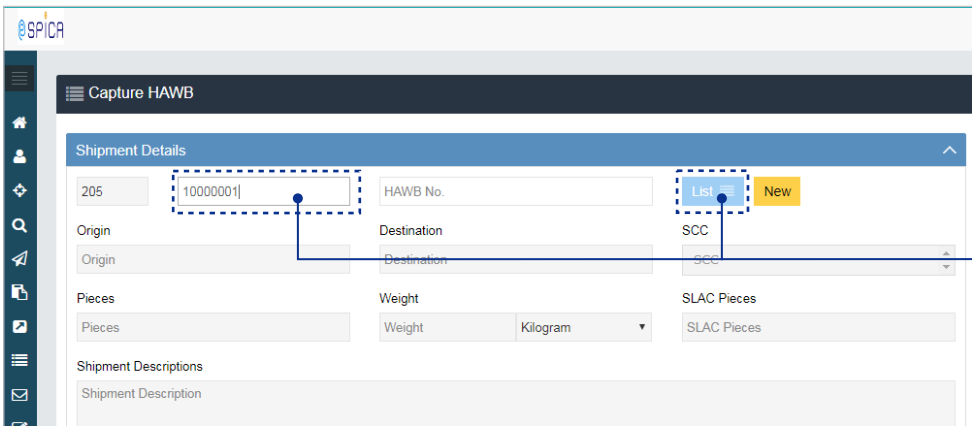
eSPICA

Capture HAWB

Shipment Details

205
10000001
HAWB No.
List
New

Origin
Origin
Destination
Destination
SCC
SCC

Pieces
Pieces
Weight
Weight
Kilogram
SLAC Pieces
SLAC Pieces

Shipment Descriptions
Shipment Description